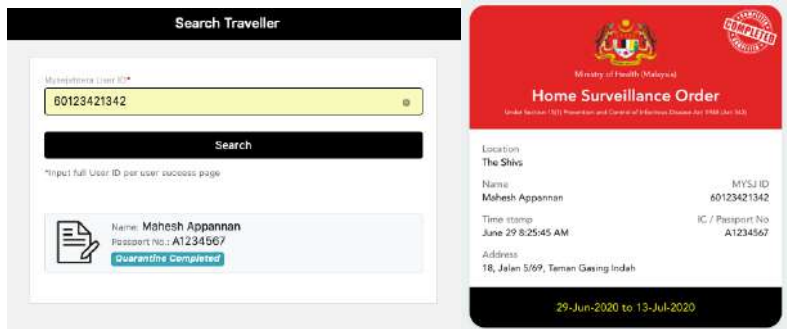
Search Traveller

MySejahtera User ID*
60123421342

Search

*Input full User ID per user success page

Name: Mahesh Appannan
Passport No.: A1234567
Quarantine Completed

COMPLETED

Ministry of Health (Malaysia)

Home Surveillance Order

Under Section 15(1) Prevention and Control of Infectious Disease Act 1988 (Act 342)

Location
The Shivs

Name
Mahesh Appannan

MYSJ ID
60123421342

Time stamp
June 29 8:25:45 AM

IC / Passport No
A1234567

Address
18, Jalan 5/69, Taman Gasing Indah

29-Jun-2020 to 13-Jul-2020